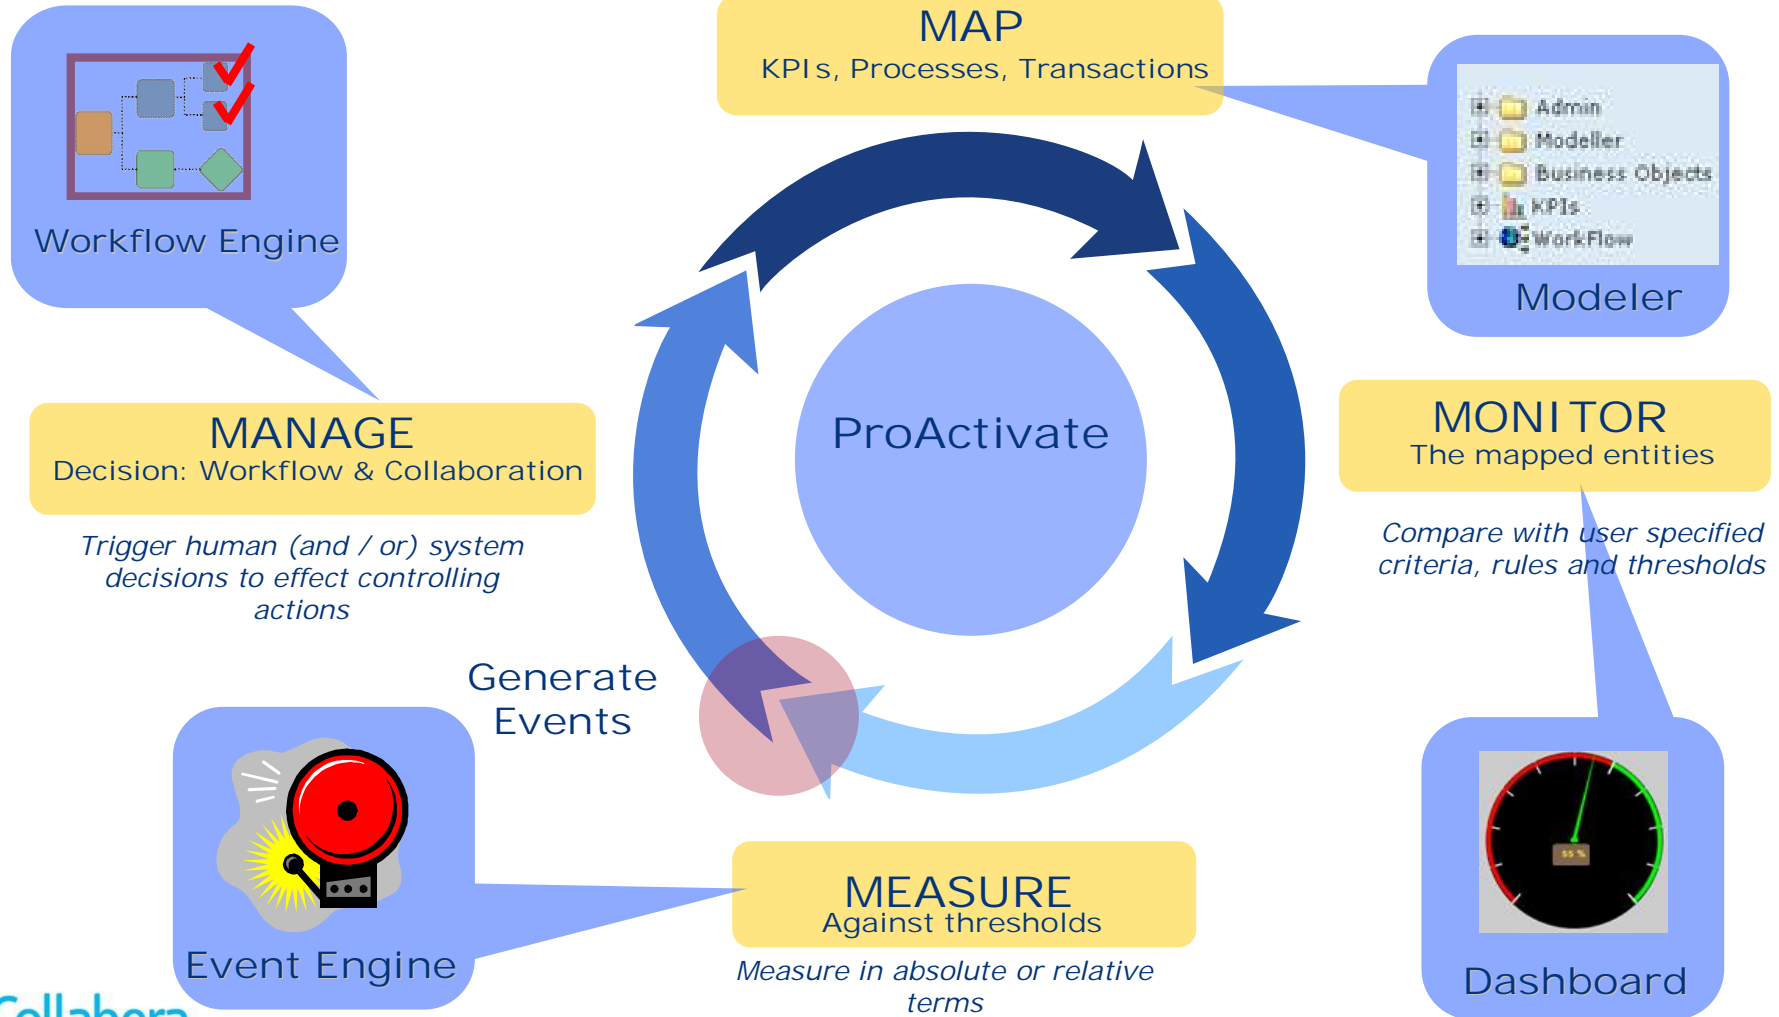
Workflow Engine

MAP
KPIs, Processes, Transactions

Admin
Modeller
Business Objects
KPIs
WorkFlow
Modeler

MANAGE
Decision: Workflow & Collaboration

Trigger human (and / or) system decisions to effect controlling actions

ProActivate

MONITOR
The mapped entities

Compare with user specified criteria, rules and thresholds

Generate Events

Event Engine

MEASURE
Against thresholds

Measure in absolute or relative terms

55 %

Dashboard

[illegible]